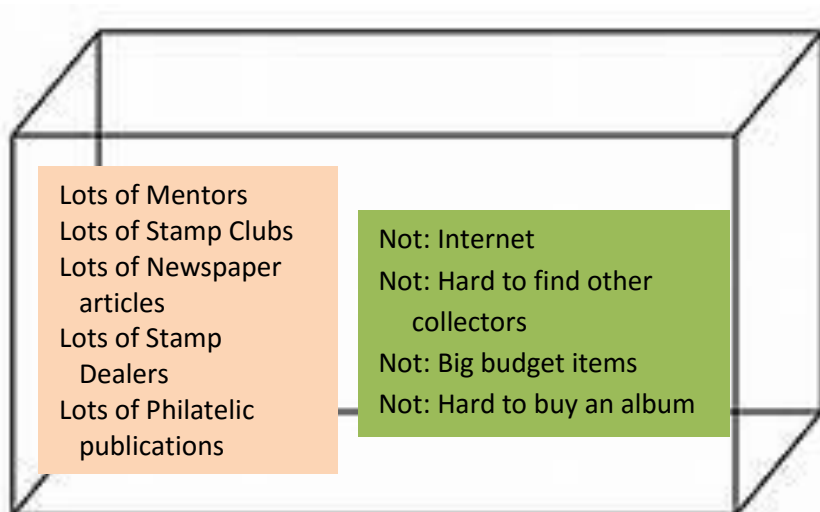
Lots of Mentors
Lots of Stamp Clubs
Lots of Newspaper articles
Lots of Stamp Dealers
Lots of Philatelic publications

Not: Internet
Not: Hard to find other collectors
Not: Big budget items
Not: Hard to buy an album